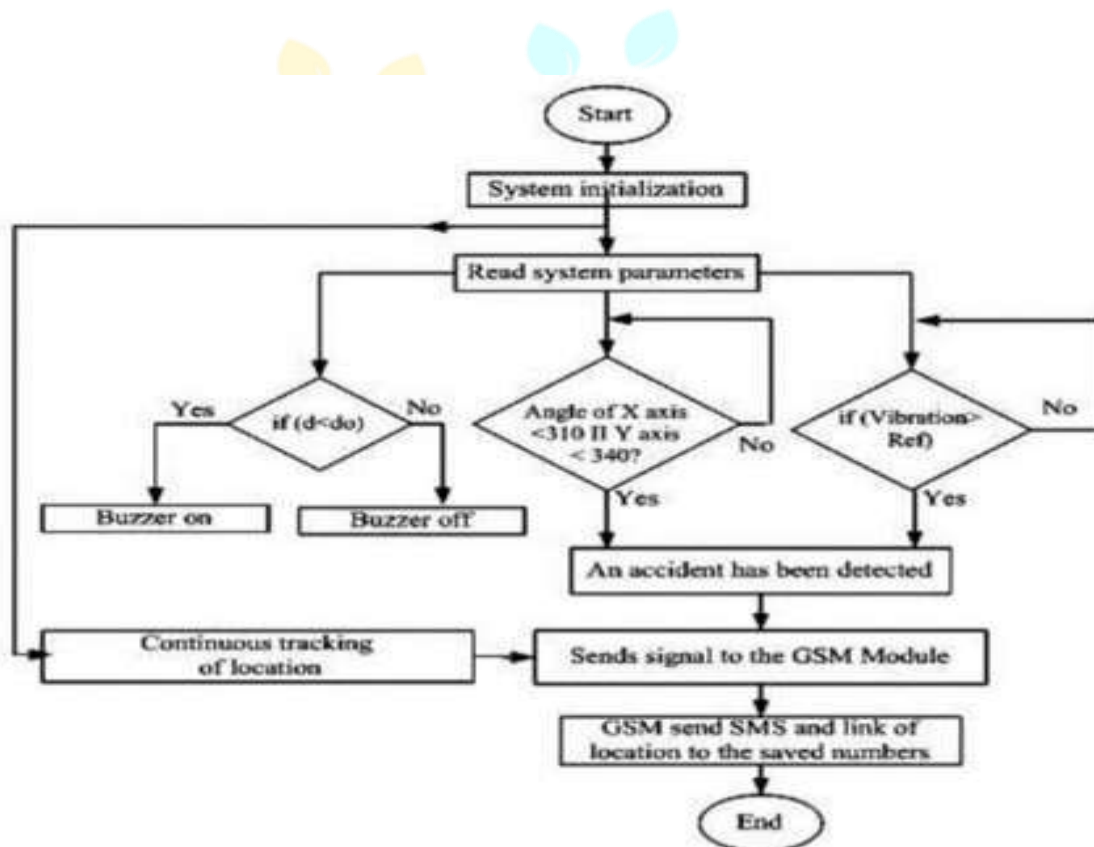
Start

System initialization

Read system parameters

Yes

if (d<do)

No

Angle of X axis <310 II Y axis < 340?

No

Yes

if (Vibration> Ref)

No

Yes

Buzzer on

Buzzer off

An accident has been detected

Continuous tracking of location

Sends signal to the GSM Module

GSM send SMS and link of location to the saved numbers

End